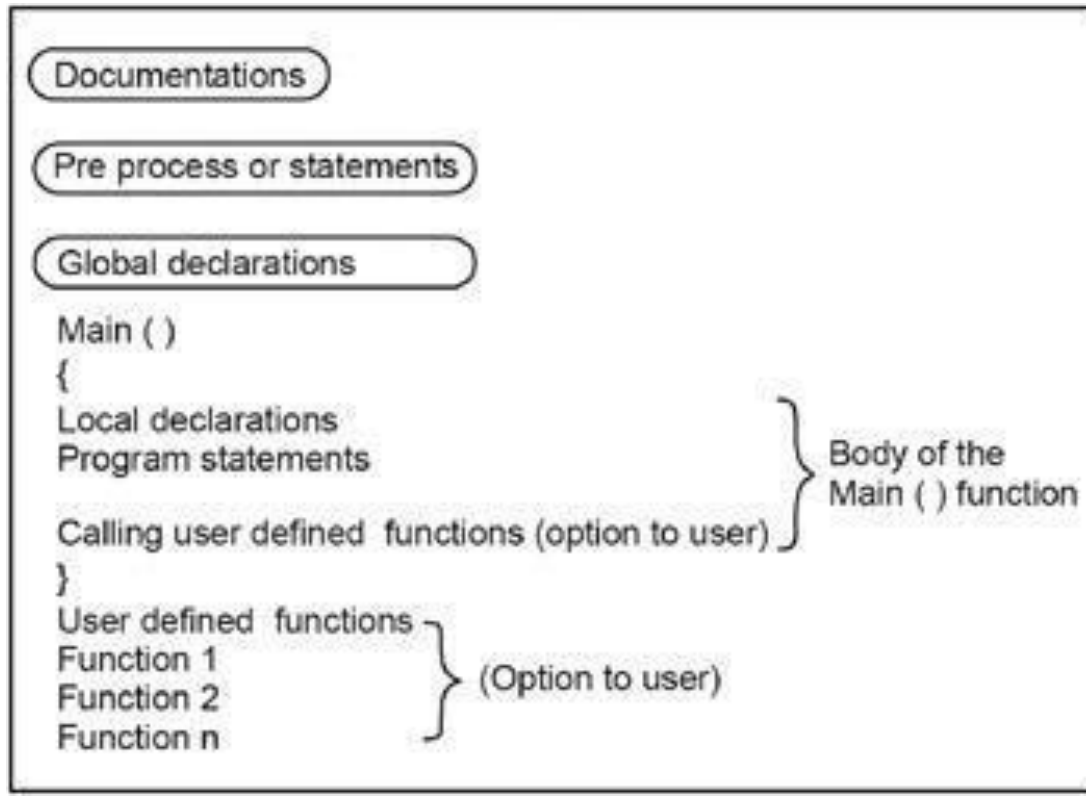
Documentations

Pre process or statements

Global declarations

Main ( )
{
Local declarations
Program statements

Calling user defined functions (option to user)
}

Body of the Main ( ) function

User defined functions
Function 1
Function 2
Function n

(Option to user)